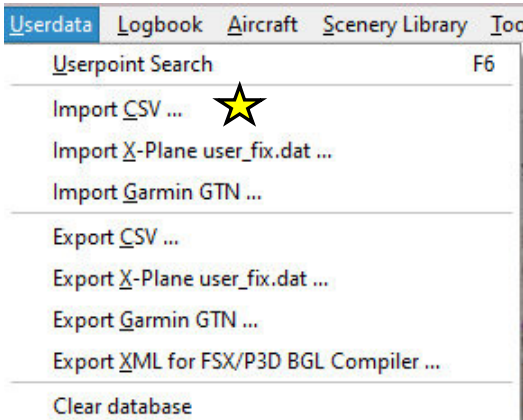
Userdata Logbook Aircraft Scenery Library Too

Userpoint Search F6

Import CSV ...

Import X-Plane user_fix.dat ...

Import Garmin GTN ...

Export CSV ...

Export X-Plane user_fix.dat ...

Export Garmin GTN ...

Export XML for FSX/P3D BGL Compiler ...

Clear database